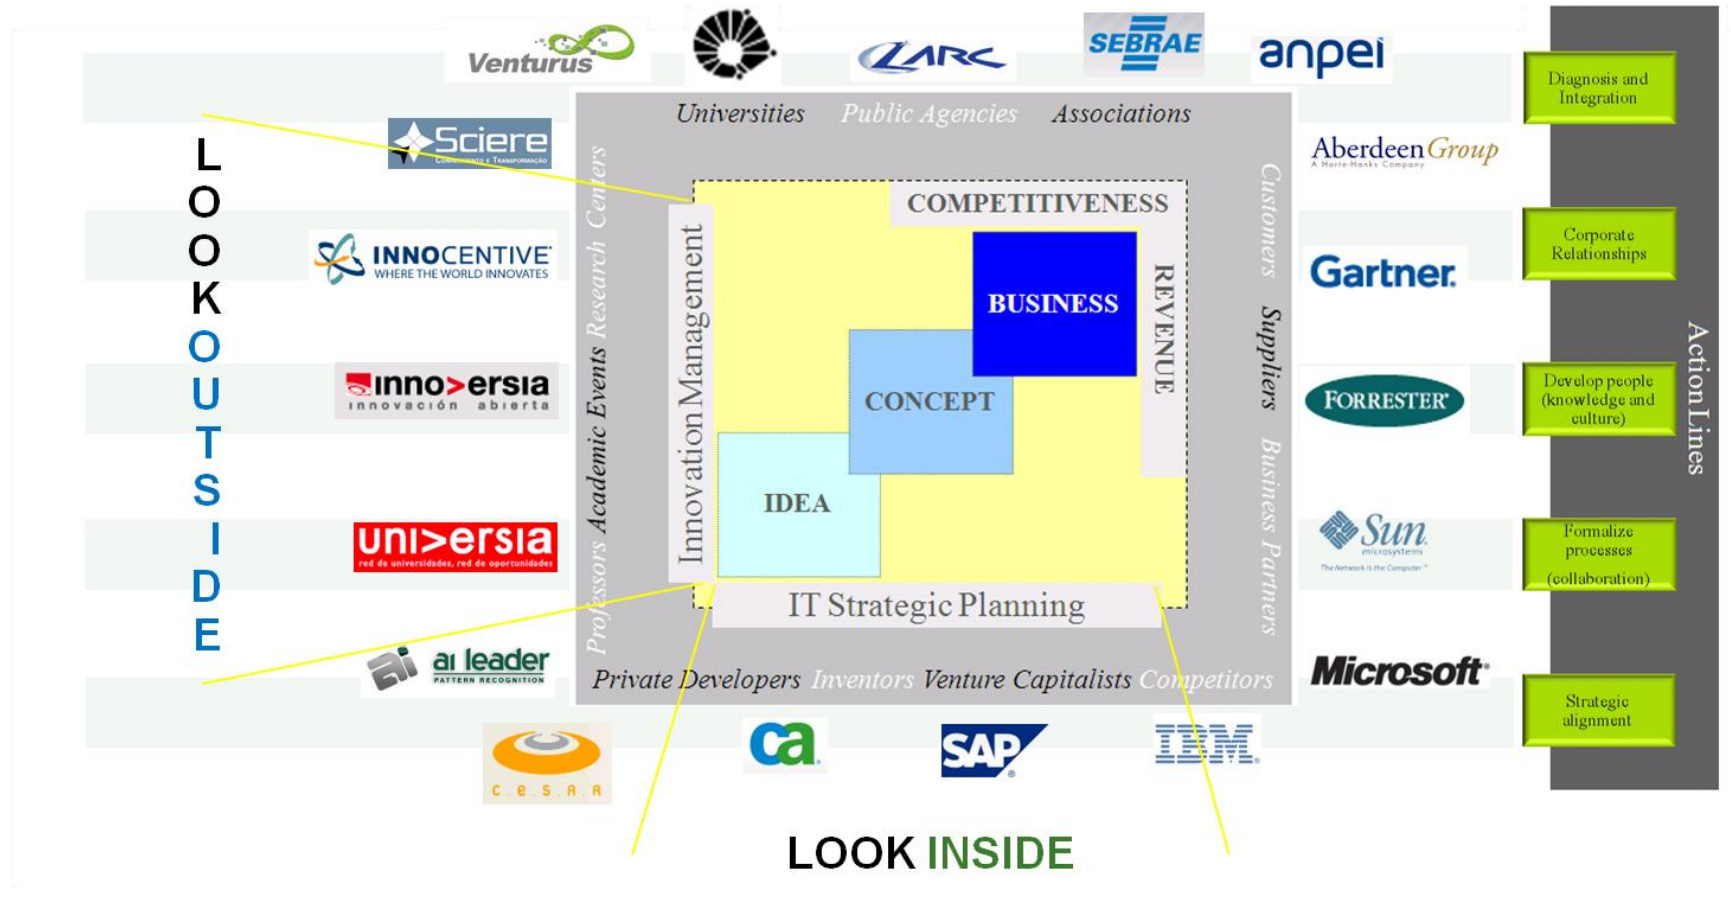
Venturus
LARC
SEBRAE
anpei

Universities Public Agencies Associations

Sciere

Aberdeen Group
A Harte-Hanks Company

LOOK OUTSIDE

INNOCENTIVE
WHERE THE WORLD INNOVATES

innovaersia
innovación abierta

universia
red de universidades, red de oportunidades

ai leader
PATTERN RECOGNITION

Professors Academic Events Research Centers

COMPETITIVENESS
BUSINESS
REVENUE
CONCEPT
IDEA
Innovation Management
IT Strategic Planning

Customers Suppliers Business Partners

Gartner
FORRESTER
Sun microsystems
The Network is the Computer
Microsoft

Private Developers Inventors Venture Capitalists Competitors

C.E.S.A.R
ca
SAP
IBM

LOOK INSIDE

Diagnosis and Integration
Corporate Relationships
Develop people (knowledge and culture)
Formalize processes (collaboration)
Strategic alignment

Action Lines